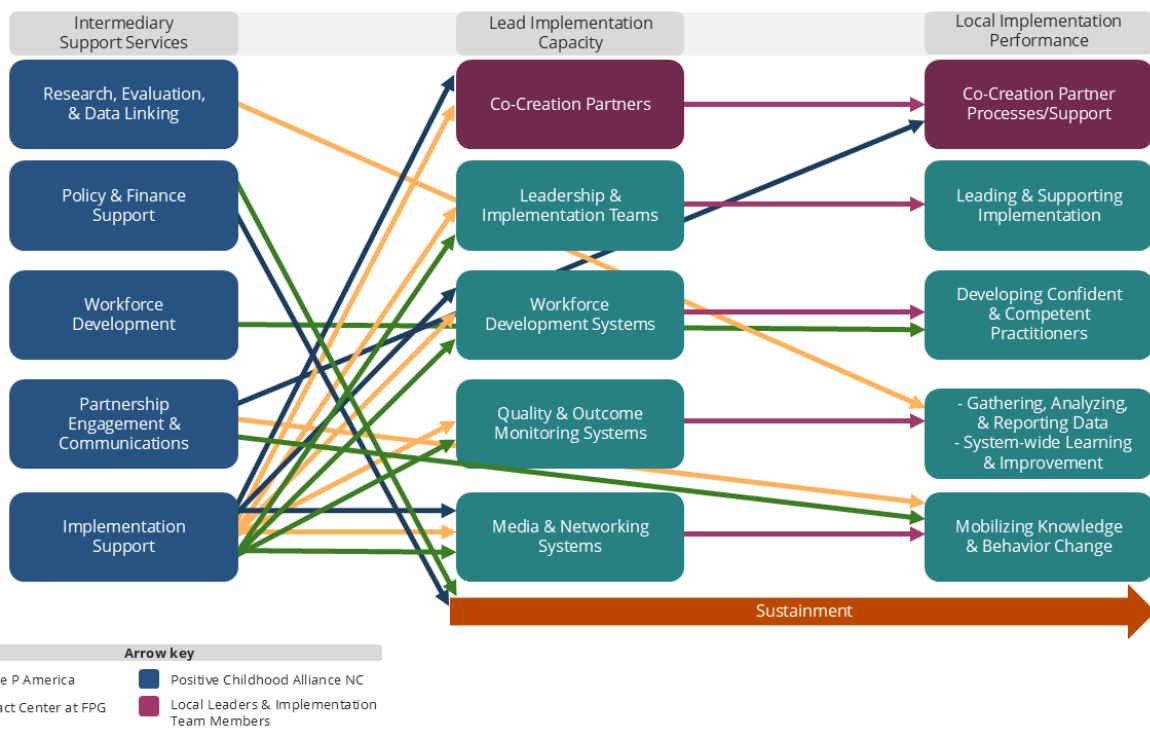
Intermediary Support Services

Lead Implementation Capacity

Local Implementation Performance

Research, Evaluation, & Data Linking

Policy & Finance Support

Workforce Development

Partnership Engagement & Communications

Implementation Support

Co-Creation Partners

Leadership & Implementation Teams

Workforce Development Systems

Quality & Outcome Monitoring Systems

Media & Networking Systems

Co-Creation Partner Processes/Support

Leading & Supporting Implementation

Developing Confident & Competent Practitioners

- Gathering, Analyzing, & Reporting Data
- System-wide Learning & Improvement

Mobilizing Knowledge & Behavior Change

Sustainment

Arrow key

e P America

act Center at FPG

Positive Childhood Alliance NC

Local Leaders & Implementation Team Members